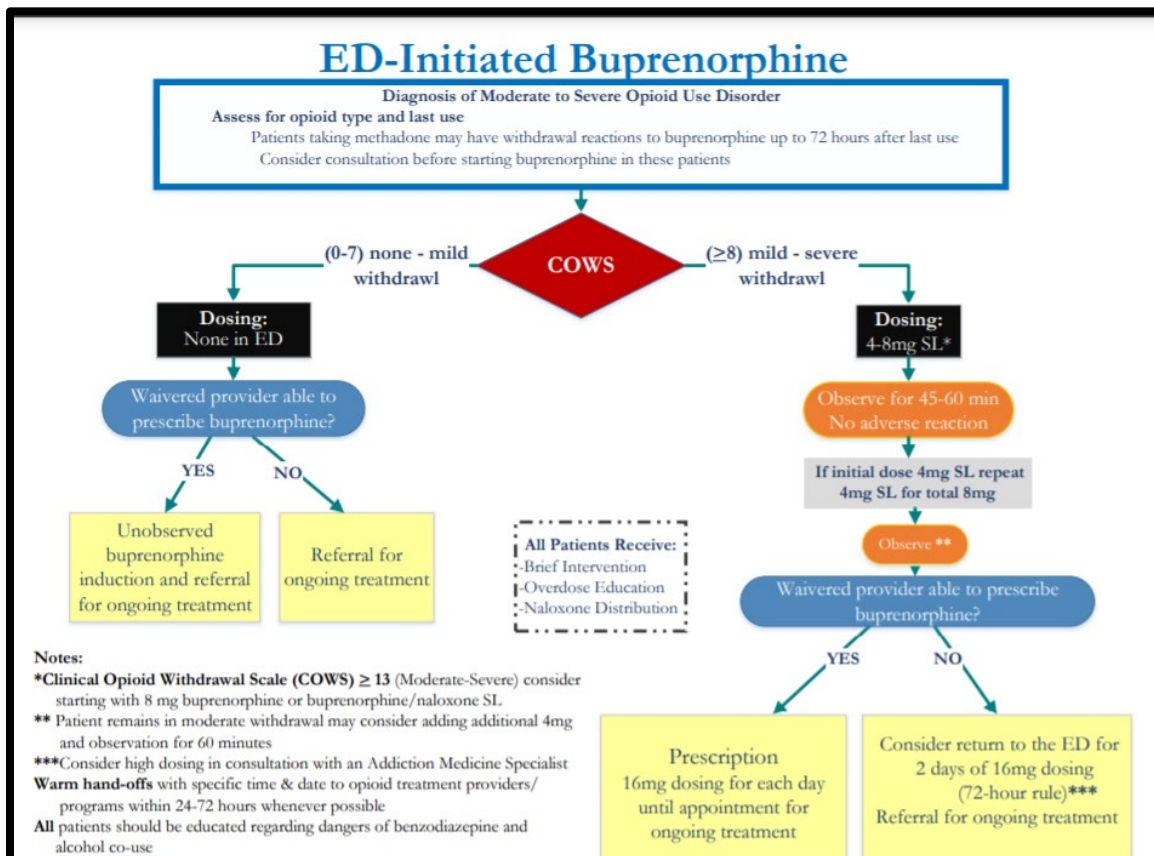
ED-Initiated Buprenorphine

Diagnosis of Moderate to Severe Opioid Use Disorder
Assess for opioid type and last use
Patients taking methadone may have withdrawal reactions to buprenorphine up to 72 hours after last use
Consider consultation before starting buprenorphine in these patients

COWS

(0-7) none - mild withdrawl

($\geq$8) mild - severe withdrawl

Dosing:
None in ED

Dosing:
4-8mg SL*

Waivered provider able to prescribe buprenorphine?

YES

NO

Unobserved buprenorphine induction and referral for ongoing treatment

Referral for ongoing treatment

Observe for 45-60 min
No adverse reaction

If initial dose 4mg SL repeat 4mg SL for total 8mg

All Patients Receive:
-Brief Intervention
-Overdose Education
-Naloxone Distribution

Observe **

Waivered provider able to prescribe buprenorphine?

YES

NO

Notes:
*Clinical Opioid Withdrawal Scale (COWS) ≥ 13 (Moderate-Severe) consider starting with 8 mg buprenorphine or buprenorphine/naloxone SL
** Patient remains in moderate withdrawal may consider adding additional 4mg and observation for 60 minutes
***Consider high dosing in consultation with an Addiction Medicine Specialist
Warm hand-offs with specific time & date to opioid treatment providers/ programs within 24-72 hours whenever possible
All patients should be educated regarding dangers of benzodiazepine and alcohol co-use

Prescription
16mg dosing for each day until appointment for ongoing treatment

Consider return to the ED for 2 days of 16mg dosing (72-hour rule)***
Referral for ongoing treatment